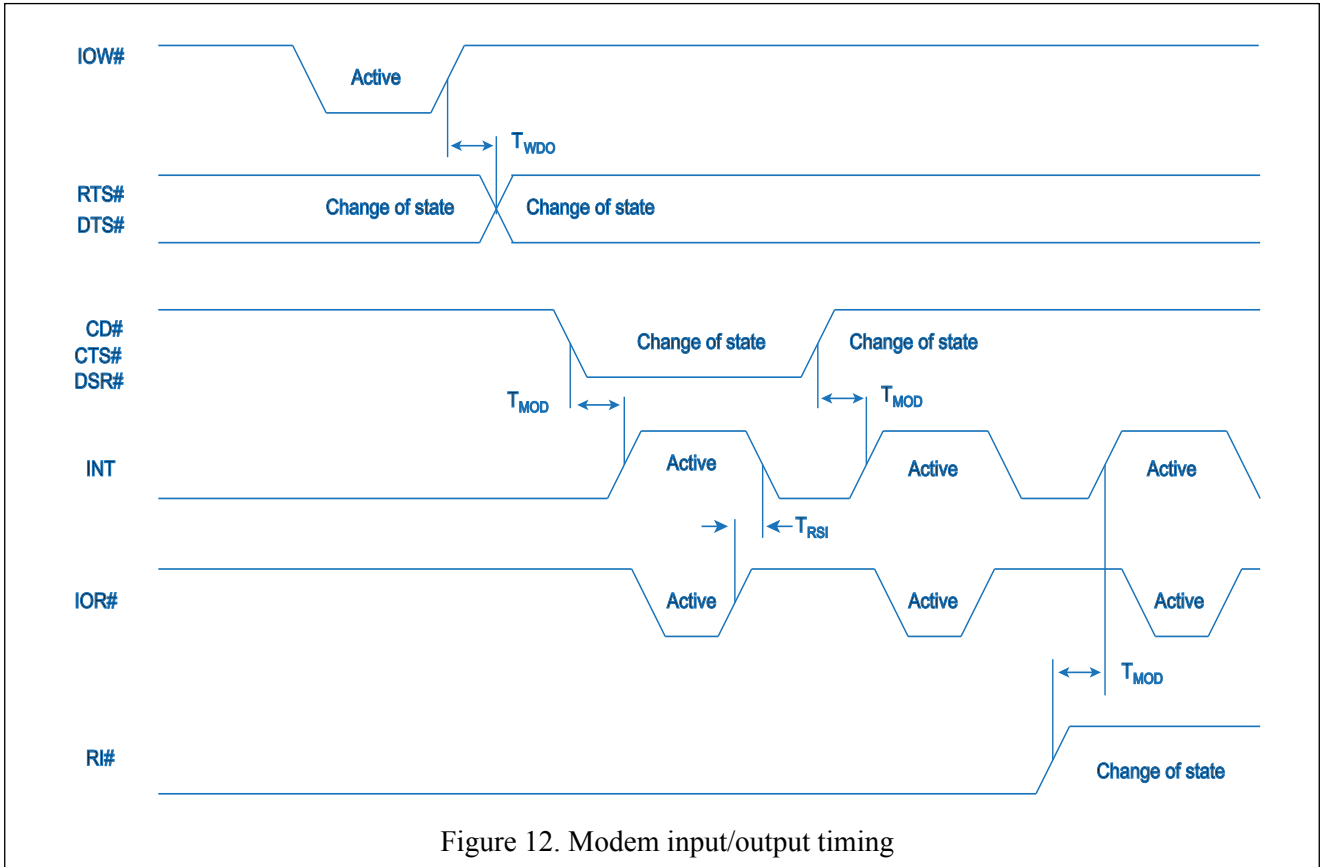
IOW#

Active

$T_{WDO}$

RTS#
DTS#

Change of state

Change of state

CD#
CTS#
DSR#

Change of state

Change of state

$T_{MOD}$

$T_{MOD}$

INT

Active

Active

Active

$T_{RSI}$

IOR#

Active

Active

Active

$T_{MOD}$

RI#

Change of state

Figure 12. Modem input/output timing